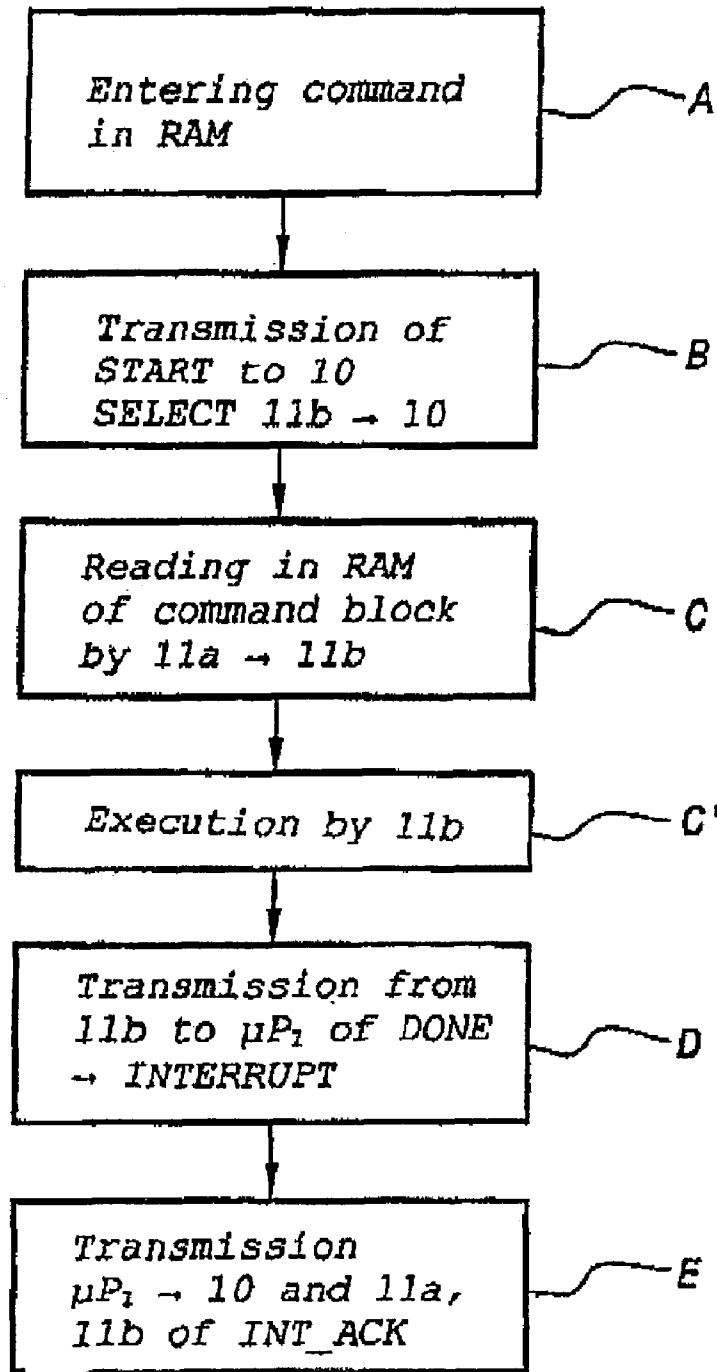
Entering command in RAM

A

Transmission of START to 10 SELECT 11b → 10

B

Reading in RAM of command block by 11a → 11b

C

Execution by 11b

C'

Transmission from 11b to $\mu P_1$ of DONE → INTERRUPT

D

Transmission $\mu P_1$ → 10 and 11a, 11b of INT_ACK

E